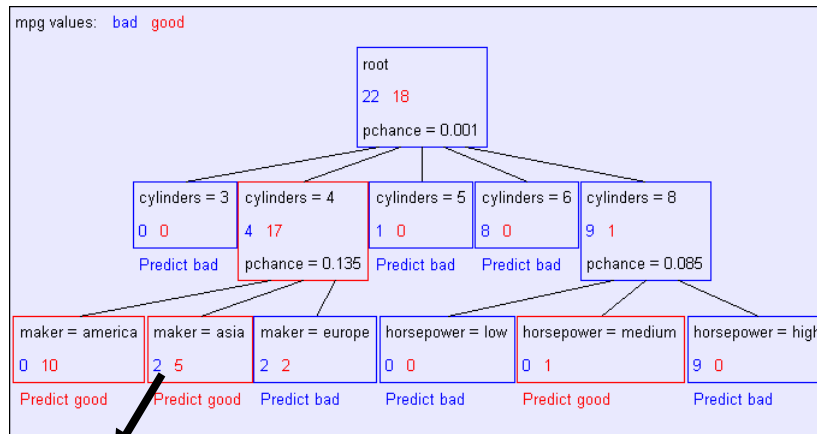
mpg values: bad good

root
22 18
pchance = 0.001

cylinders = 3
0 0
Predict bad

cylinders = 4
4 17
pchance = 0.135

cylinders = 5
1 0
Predict bad

cylinders = 6
8 0
Predict bad

cylinders = 8
9 1
pchance = 0.085

maker = america
0 10
Predict good

maker = asia
2 5
Predict good

maker = europe
2 2
Predict bad

horsepower = low
0 0
Predict bad

horsepower = medium
0 1
Predict good

horsepower = high
9 0
Predict bad